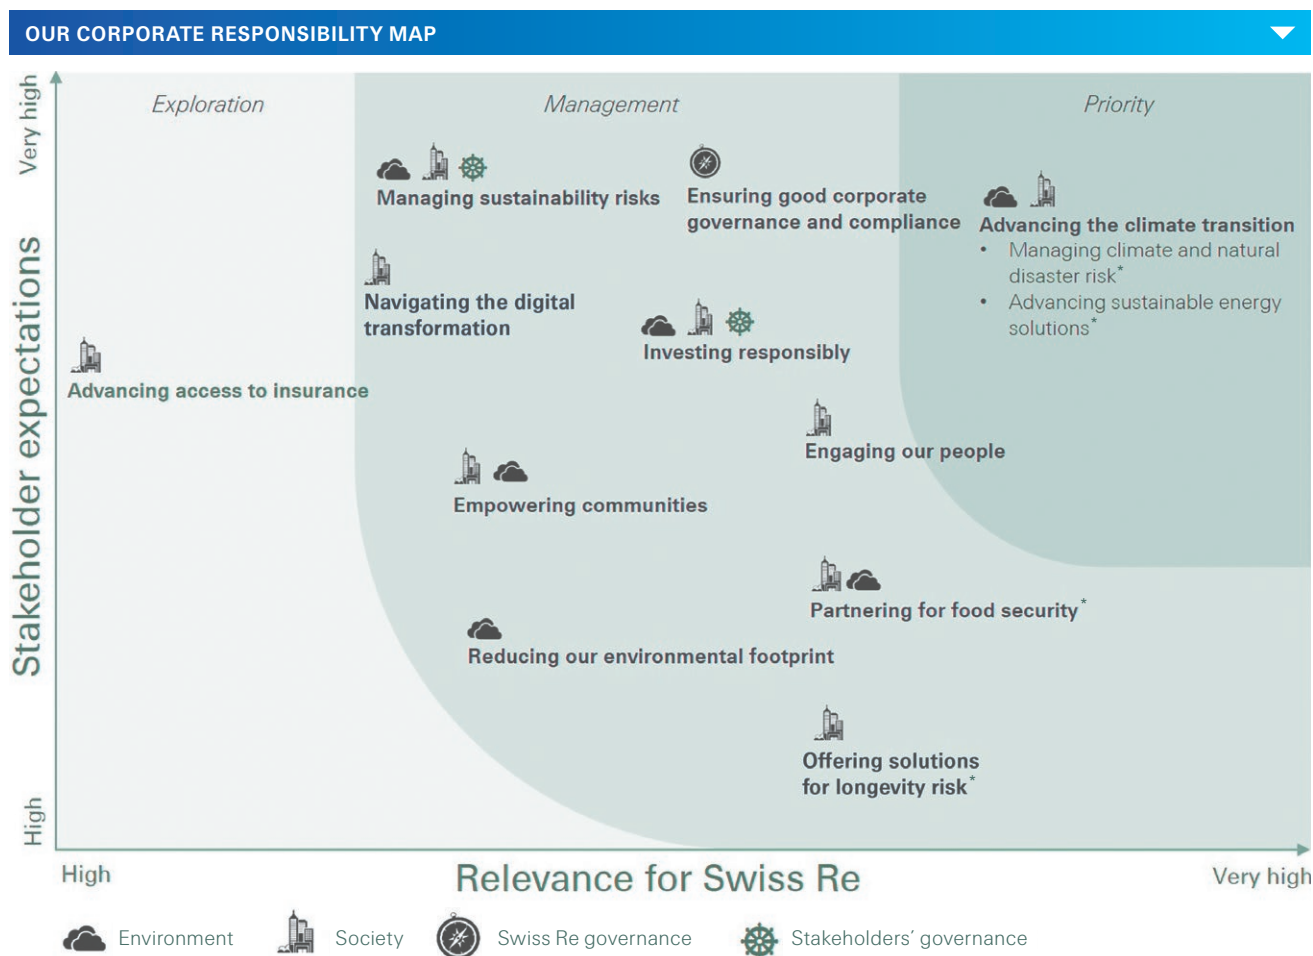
OUR CORPORATE RESPONSIBILITY MAP

Very high

Stakeholder expectations

High

Exploration

Management

Priority

Managing sustainability risks

Ensuring good corporate governance and compliance

Advancing the climate transition
• Managing climate and natural disaster risk*
• Advancing sustainable energy solutions*

Navigating the digital transformation

Investing responsibly

Advancing access to insurance

Engaging our people

Empowering communities

Partnering for food security*

Reducing our environmental footprint

Offering solutions for longevity risk*

High

Relevance for Swiss Re

Very high

Environment

Society

Swiss Re governance

Stakeholders´ governance